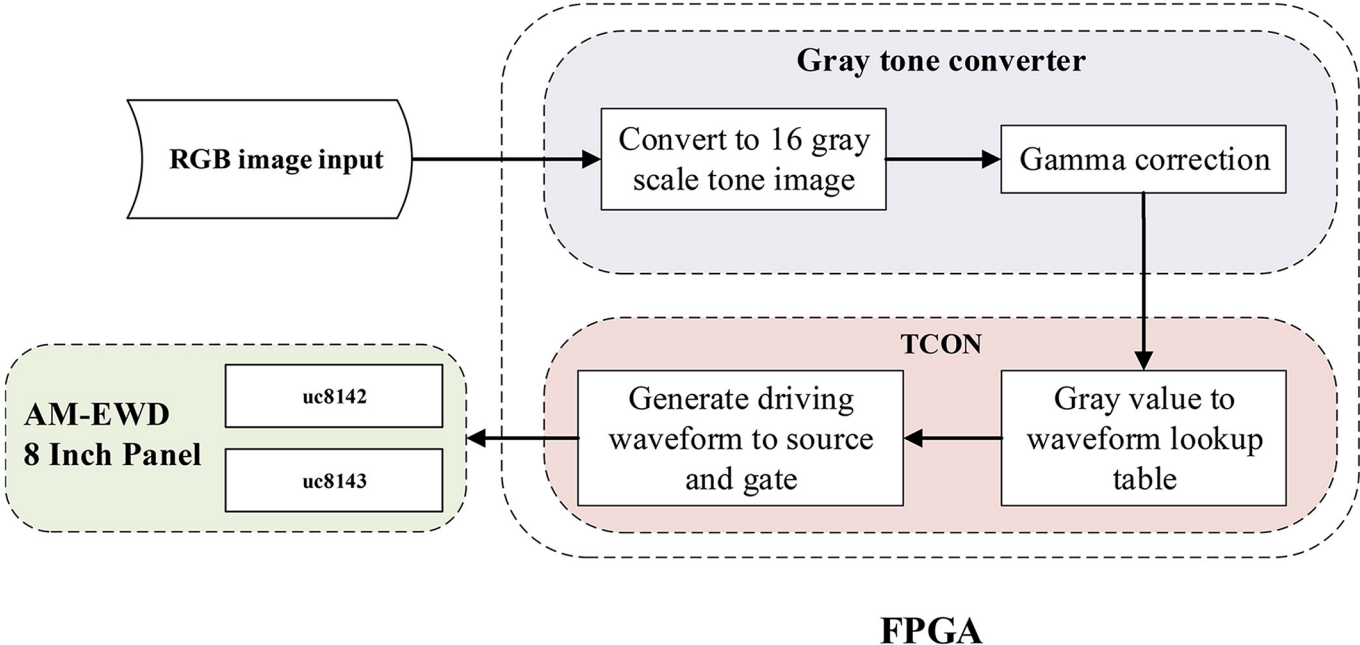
Gray tone converter

RGB image input

Convert to 16 gray scale tone image

Gamma correction

TCON

AM-EWD
8 Inch Panel

uc8142

uc8143

Generate driving waveform to source and gate

Gray value to waveform lookup table

FPGA